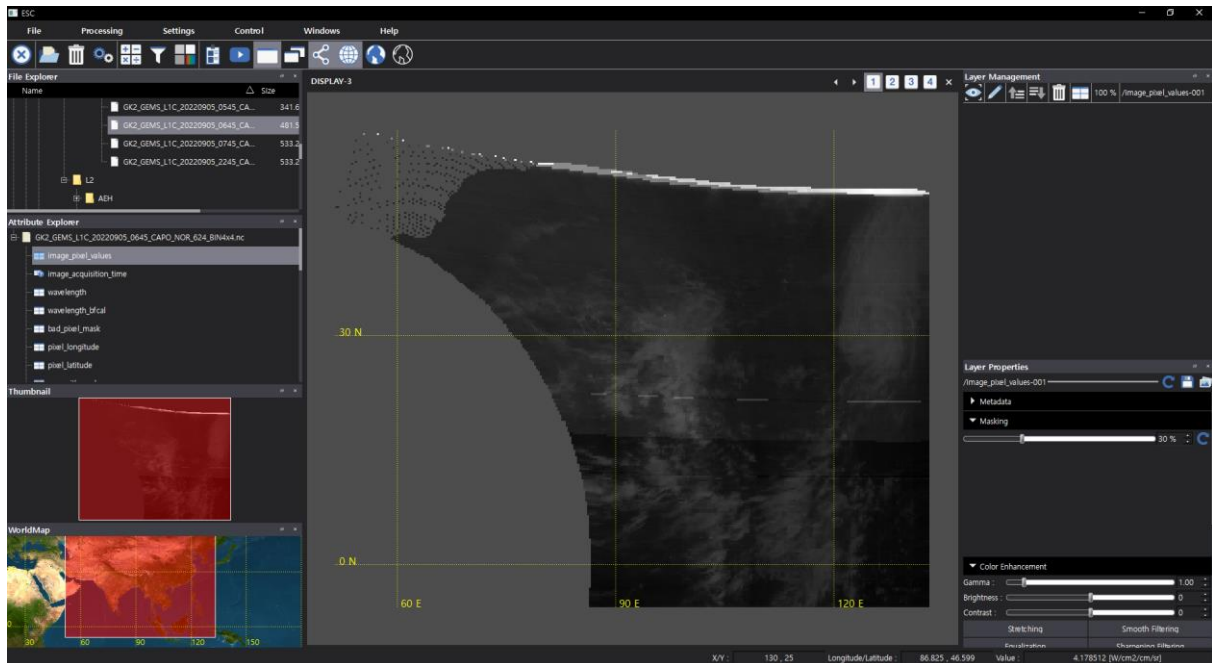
ESC

File Processing Settings Control Windows Help

File Explorer

Name Size

GK2_GEMS_L1C_20220905_0545_CA... 341.6

GK2_GEMS_L1C_20220905_0645_CA... 481.5

GK2_GEMS_L1C_20220905_0745_CA... 533.2

GK2_GEMS_L1C_20220905_2245_CA... 533.2

L2

AEH

Attribute Explorer

GK2_GEMS_L1C_20220905_0645_CAPO_NOR_624_BIN4x4.nc

image_pixel_values

image_acquisition_time

wavelength

wavelength_bfcal

bad_pixel_mask

pixel_longitude

pixel_latitude

Thumbnail

WorldMap

30 60 90 120 150

DISPLAY-3

1 2 3 4

30 N

0 N

60 E

90 E

120 E

Layer Management

100 % /image_pixel_values-001

Layer Properties

/image_pixel_values-001

Metadata

Masking

30 %

Color Enhancement

Gamma : 1.00

Brightness : 0

Contrast : 0

Stretching

Smooth Filtering

Equalization

Sharpening Filtering

X/Y : 130 , 25 Longitude/Latitude : 86.825 , 46.599 Value : 4.178512 [W/cm2/cm/sr]